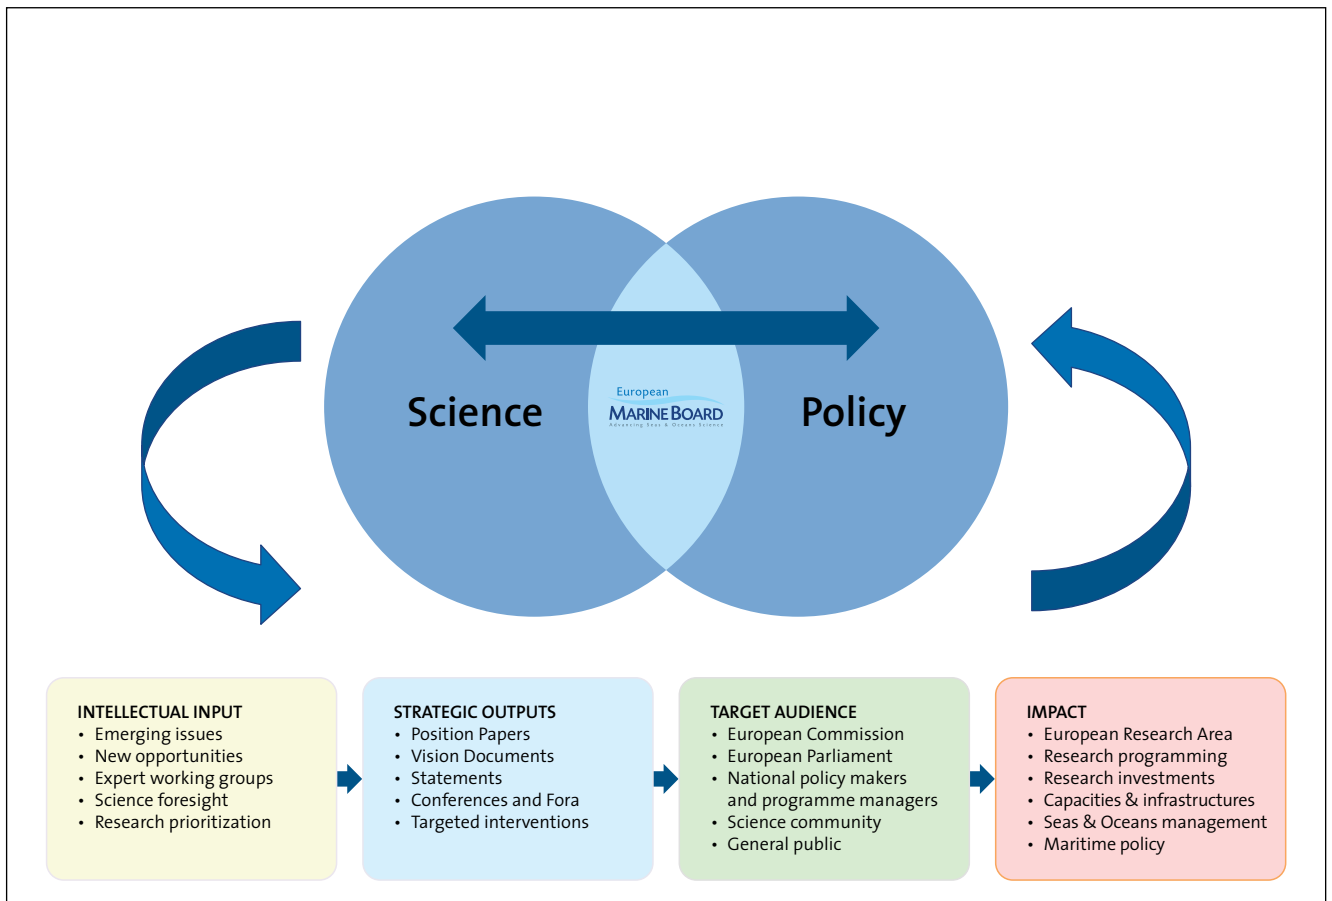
Science

European
MARINE BOARD
Advancing Seas & Oceans Science

Policy

INTELLECTUAL INPUT
• Emerging issues
• New opportunities
• Expert working groups
• Science foresight
• Research prioritization

STRATEGIC OUTPUTS
• Position Papers
• Vision Documents
• Statements
• Conferences and Fora
• Targeted interventions

TARGET AUDIENCE
• European Commission
• European Parliament
• National policy makers and programme managers
• Science community
• General public

IMPACT
• European Research Area
• Research programming
• Research investments
• Capacities & infrastructures
• Seas & Oceans management
• Maritime policy